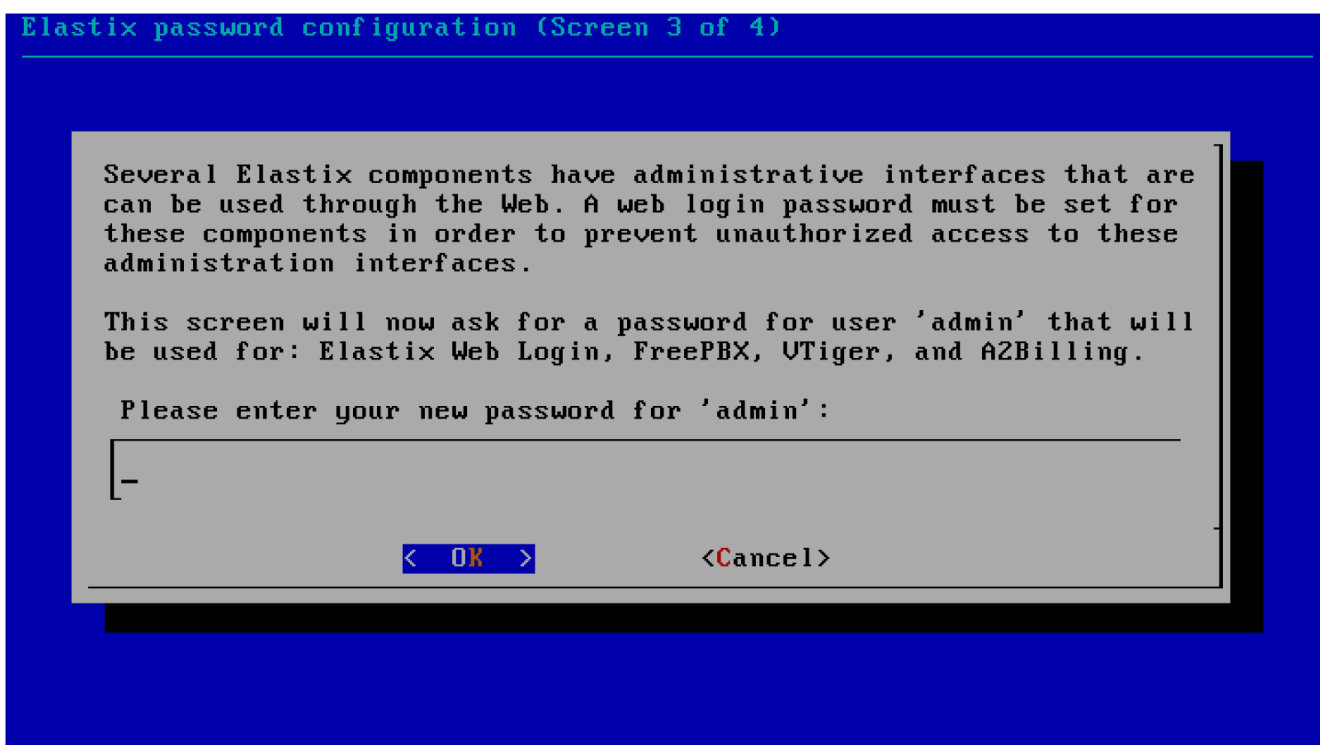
Elastix password configuration (Screen 3 of 4)

Several Elastix components have administrative interfaces that are can be used through the Web. A web login password must be set for these components in order to prevent unauthorized access to these administration interfaces.

This screen will now ask for a password for user 'admin' that will be used for: Elastix Web Login, FreePBX, VTiger, and A2Billing.

Please enter your new password for 'admin':

< OK > <Cancel>